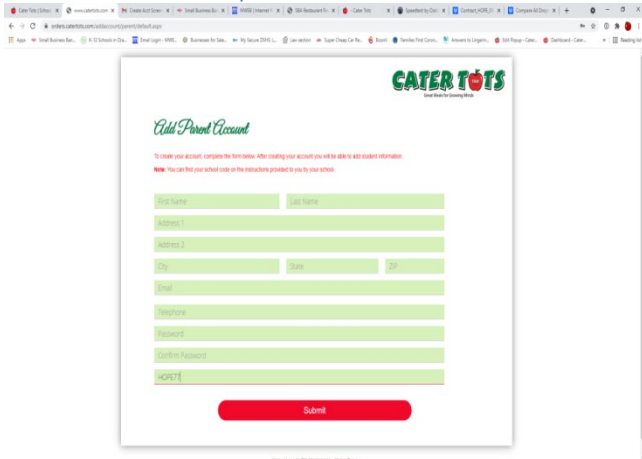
Cater Tots | School ×   www.catertots.com ×   Create Acct Screen ×   Small Business Bu ×   NNNRB | Internet ×   SBA Restaurant Fu ×   Cater Tots ×   Speedtest by Ookl ×   Contract_HOPE ×   Compare All Direct ×   +

orders.catertots.com/addaccount/parent/default.aspx

Apps   Small Business Ban...   K-12 Schools in Ora...   Email Login - NNRB...   Business for Sale...   My Secure DSHS L...   Law section   Super Cheap Car Re...   Boom!   Families First Coron...   Answers to Lingerin...   Edit Popup - Cater...   Dashboard - Cater...   Reading list

CATER TOTS
Great Meals for Growing Minds

Add Parent Account

To create your account, complete the form below. After creating your account you will be able to add student information.

Note: You can find your school code on the instructions provided to you by your school.

First Name
Last Name
Address 1
Address 2
City
State
ZIP
Email
Telephone
Password
Confirm Password
HOPE77

Submit